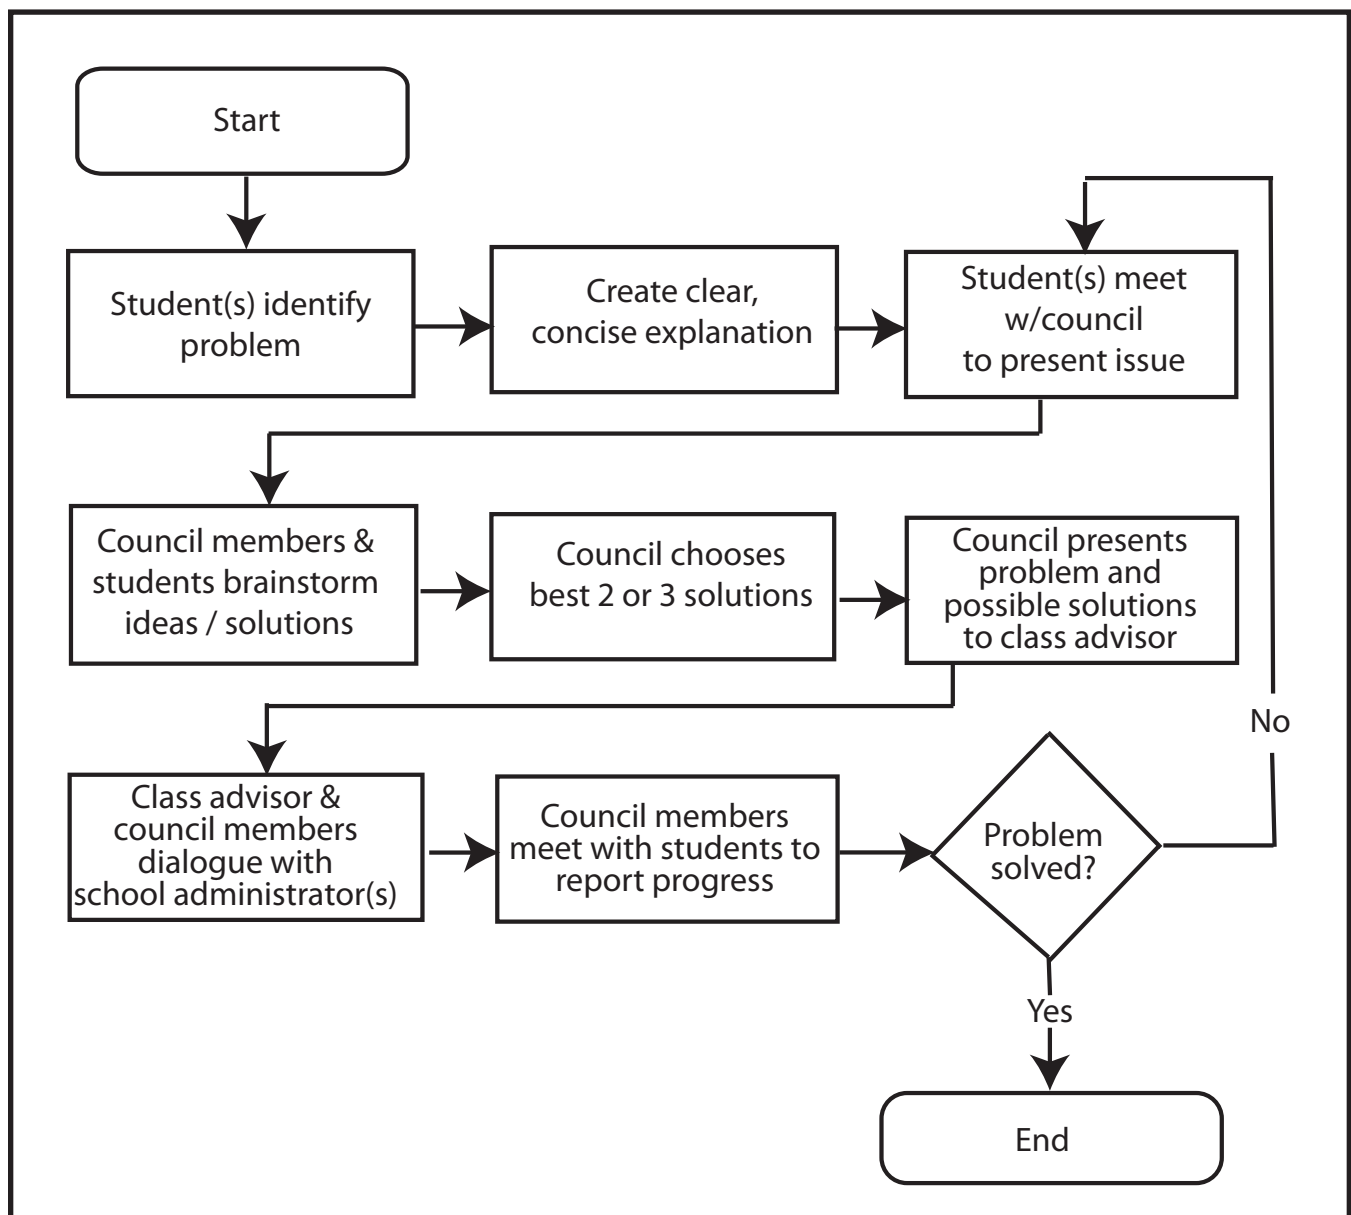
Start

Student(s) identify problem

Create clear, concise explanation

Student(s) meet w/council to present issue

Council members & students brainstorm ideas / solutions

Council chooses best 2 or 3 solutions

Council presents problem and possible solutions to class advisor

No

Class advisor & council members dialogue with school administrator(s)

Council members meet with students to report progress

Problem solved?

Yes

End